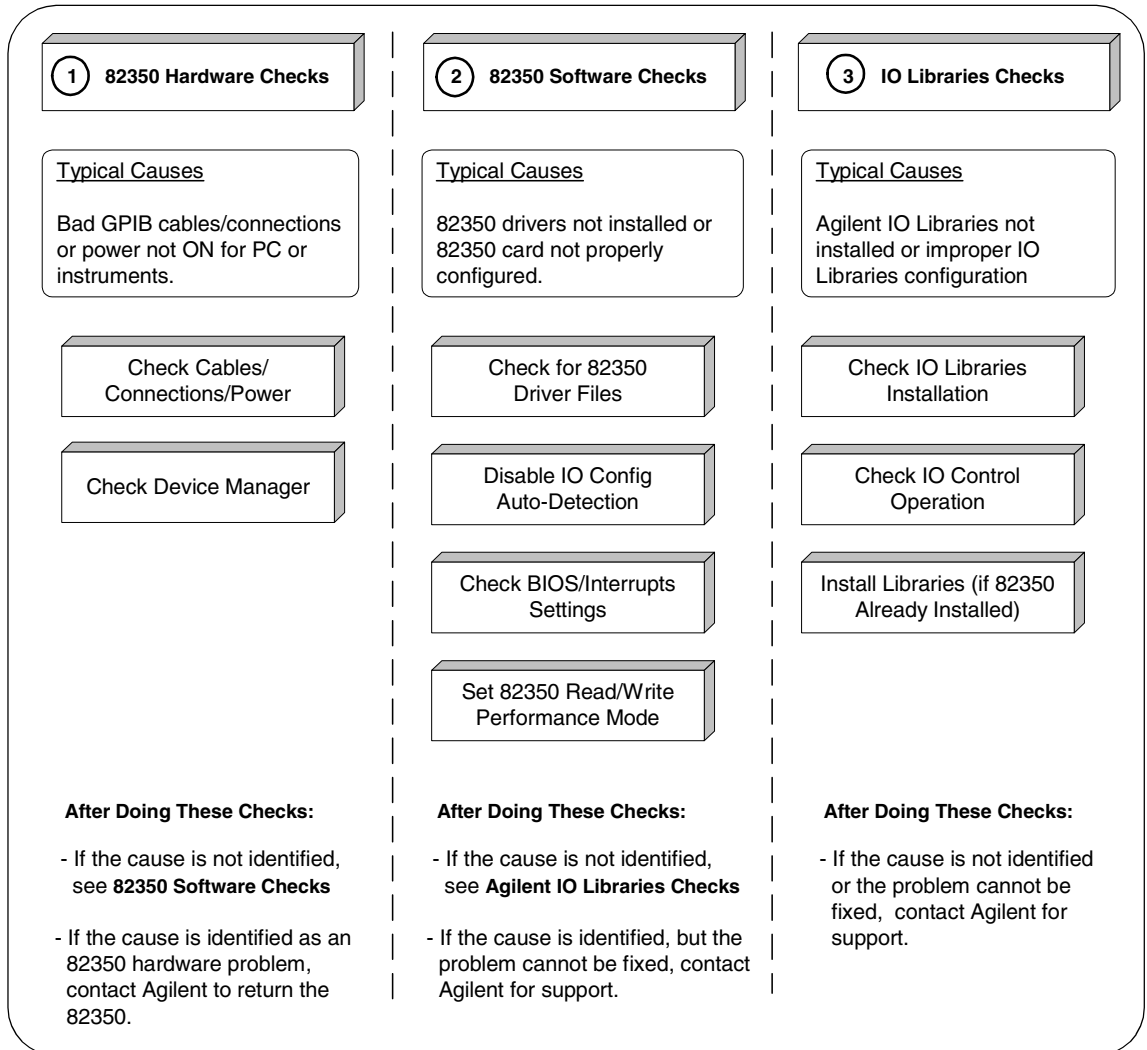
1 82350 Hardware Checks

Typical Causes

Bad GPIB cables/connections or power not ON for PC or instruments.

Check Cables/ Connections/Power

Check Device Manager

After Doing These Checks:

- If the cause is not identified, see **82350 Software Checks**

- If the cause is identified as an 82350 hardware problem, contact Agilent to return the 82350.

2 82350 Software Checks

Typical Causes

82350 drivers not installed or 82350 card not properly configured.

Check for 82350 Driver Files

Disable IO Config Auto-Detection

Check BIOS/Interrupts Settings

Set 82350 Read/Write Performance Mode

After Doing These Checks:

- If the cause is not identified, see **Agilent IO Libraries Checks**

- If the cause is identified, but the problem cannot be fixed, contact Agilent for support.

3 IO Libraries Checks

Typical Causes

Agilent IO Libraries not installed or improper IO Libraries configuration

Check IO Libraries Installation

Check IO Control Operation

Install Libraries (if 82350 Already Installed)

After Doing These Checks:

- If the cause is not identified or the problem cannot be fixed, contact Agilent for support.